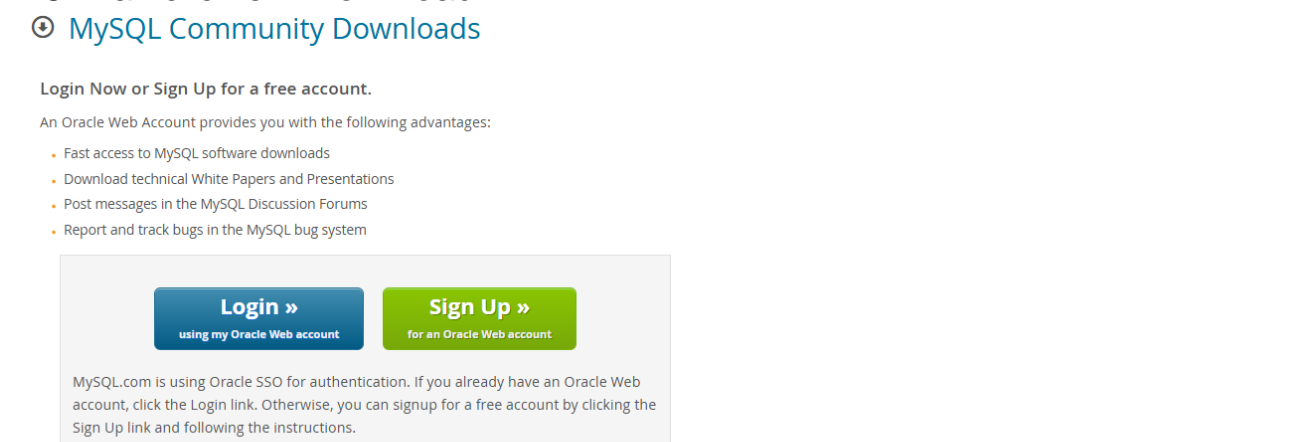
MySQL Community Downloads

Login Now or Sign Up for a free account.

An Oracle Web Account provides you with the following advantages:

- Fast access to MySQL software downloads
- Download technical White Papers and Presentations
- Post messages in the MySQL Discussion Forums
- Report and track bugs in the MySQL bug system

Login »
using my Oracle Web account

Sign Up »
for an Oracle Web account

MySQL.com is using Oracle SSO for authentication. If you already have an Oracle Web account, click the Login link. Otherwise, you can signup for a free account by clicking the Sign Up link and following the instructions.